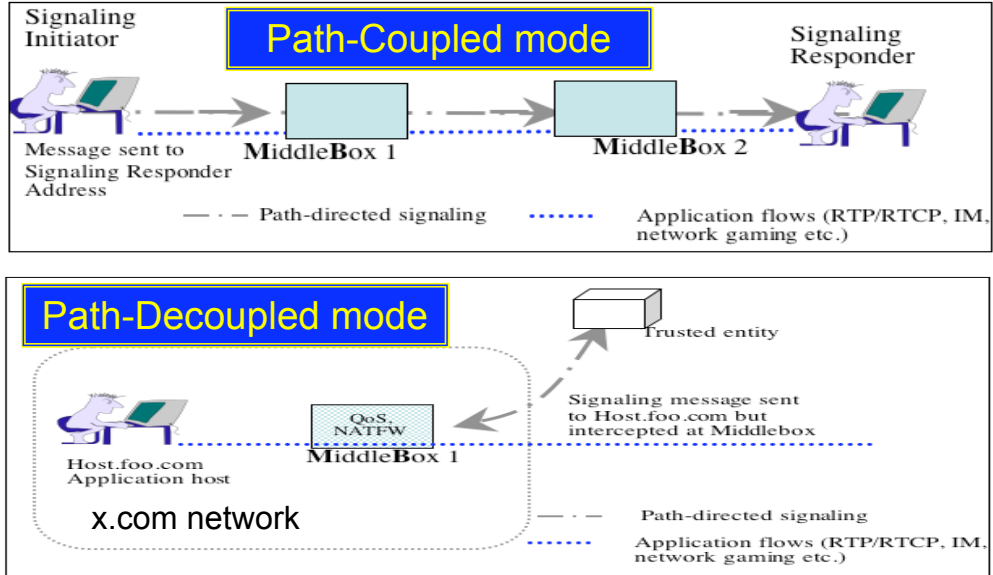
Signaling Initiator

Path-Coupled mode

Signaling Responder

Message sent to Signaling Responder Address

MiddleBox 1

MiddleBox 2

Path-directed signaling

Application flows (RTP/RTCP, IM, network gaming etc.)

Path-Decoupled mode

Trusted entity

Signaling message sent to Host.foo.com but intercepted at Middlebox

QoS, NATFW

MiddleBox 1

Host.foo.com Application host

x.com network

Path-directed signaling

Application flows (RTP/RTCP, IM, network gaming etc.)